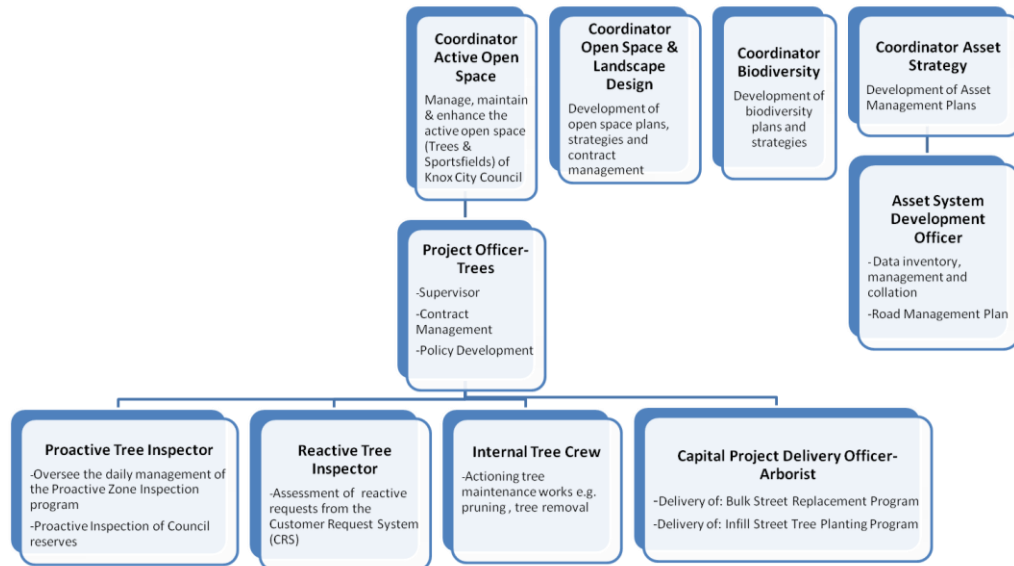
Coordinator Active Open Space

Manage, maintain & enhance the active open space (Trees & Sportsfields) of Knox City Council

Coordinator Open Space & Landscape Design

Development of open space plans, strategies and contract management

Coordinator Biodiversity

Development of biodiversity plans and strategies

Coordinator Asset Strategy

Development of Asset Management Plans

Asset System Development Officer

-Data inventory, management and collation

-Road Management Plan

Project Officer-Trees

-Supervisor

-Contract Management

-Policy Development

Proactive Tree Inspector

-Oversee the daily management of the Proactive Zone Inspection program

-Proactive Inspection of Council reserves

Reactive Tree Inspector

-Assessment of reactive requests from the Customer Request System (CRS)

Internal Tree Crew

-Actioning tree maintenance works e.g. pruning , tree removal

Capital Project Delivery Officer-Arborist

-Delivery of: Bulk Street Replacement Program

-Delivery of: Infill Street Tree Planting Program